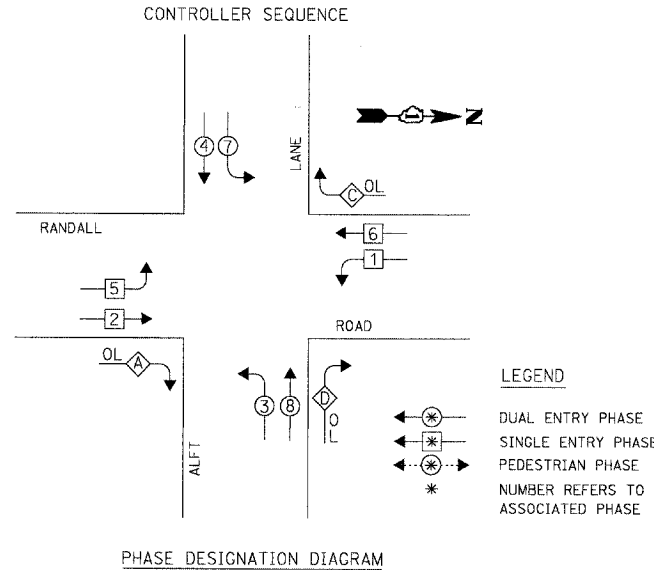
CONTROLLER SEQUENCE

N

LANE

4 7

C OL

RANDALL

6

1

5

2

ROAD

OL A

3 8

D OL

ALFT

LEGEND

DUAL ENTRY PHASE

SINGLE ENTRY PHASE

PEDESTRIAN PHASE

* NUMBER REFERS TO ASSOCIATED PHASE

PHASE DESIGNATION DIAGRAM